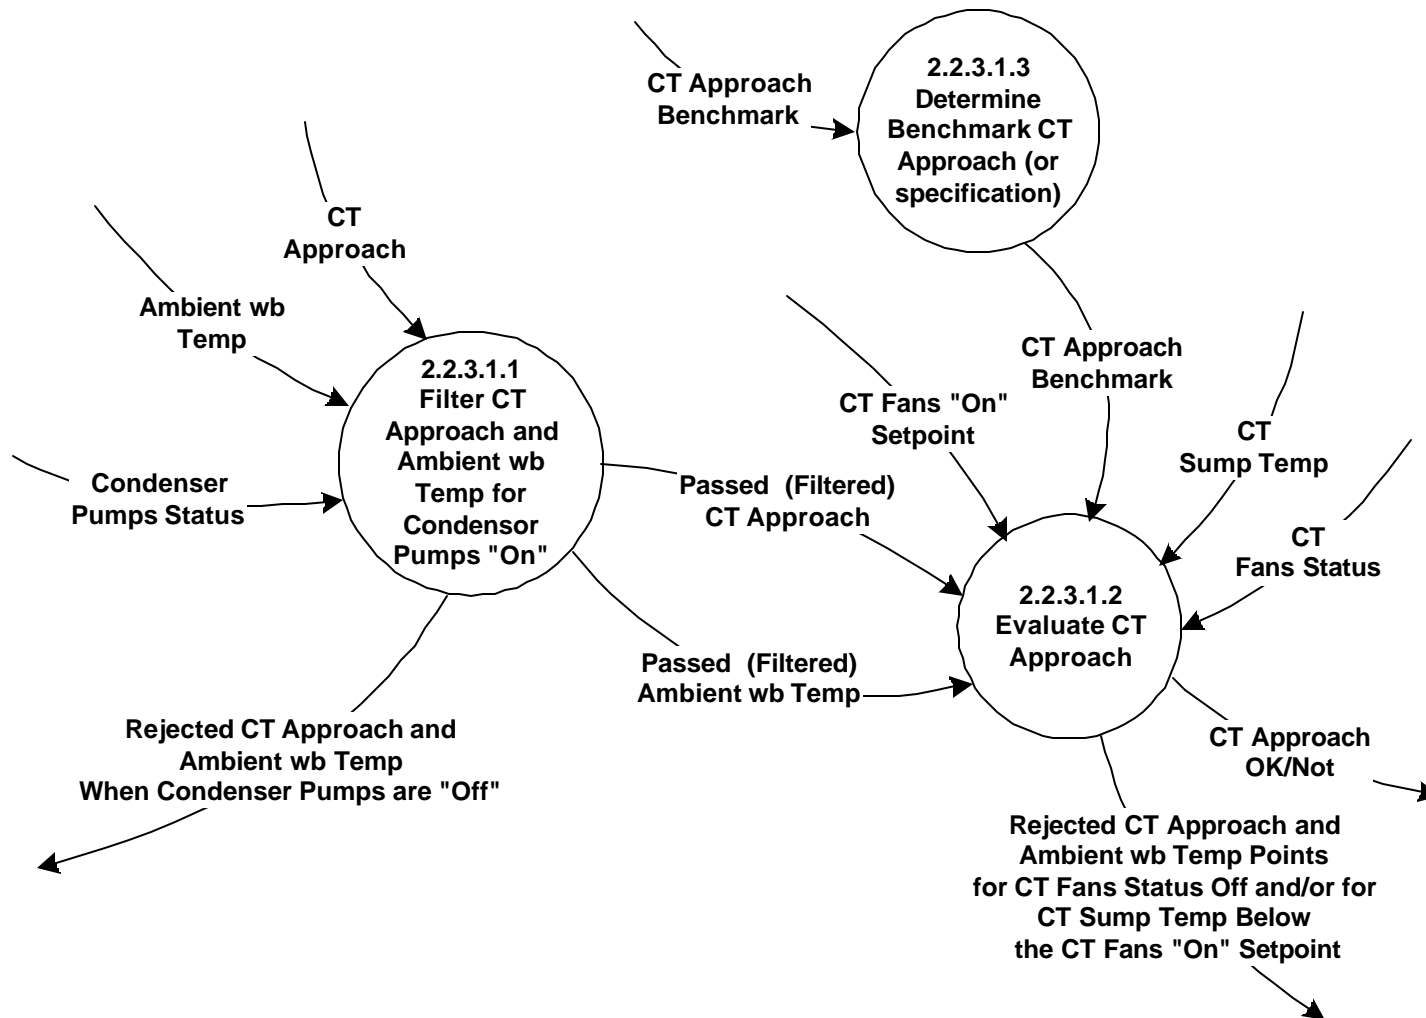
CT Approach Benchmark

2.2.3.1.3 Determine Benchmark CT Approach (or specification)

CT Approach

Ambient wb Temp

Condenser Pumps Status

2.2.3.1.1 Filter CT Approach and Ambient wb Temp for Condensor Pumps "On"

CT Fans "On" Setpoint

CT Approach Benchmark

CT Sump Temp

CT Fans Status

Passed (Filtered) CT Approach

Passed (Filtered) Ambient wb Temp

2.2.3.1.2 Evaluate CT Approach

CT Approach OK/Not

Rejected CT Approach and Ambient wb Temp When Condenser Pumps are "Off"

Rejected CT Approach and Ambient wb Temp Points for CT Fans Status Off and/or for CT Sump Temp Below the CT Fans "On" Setpoint